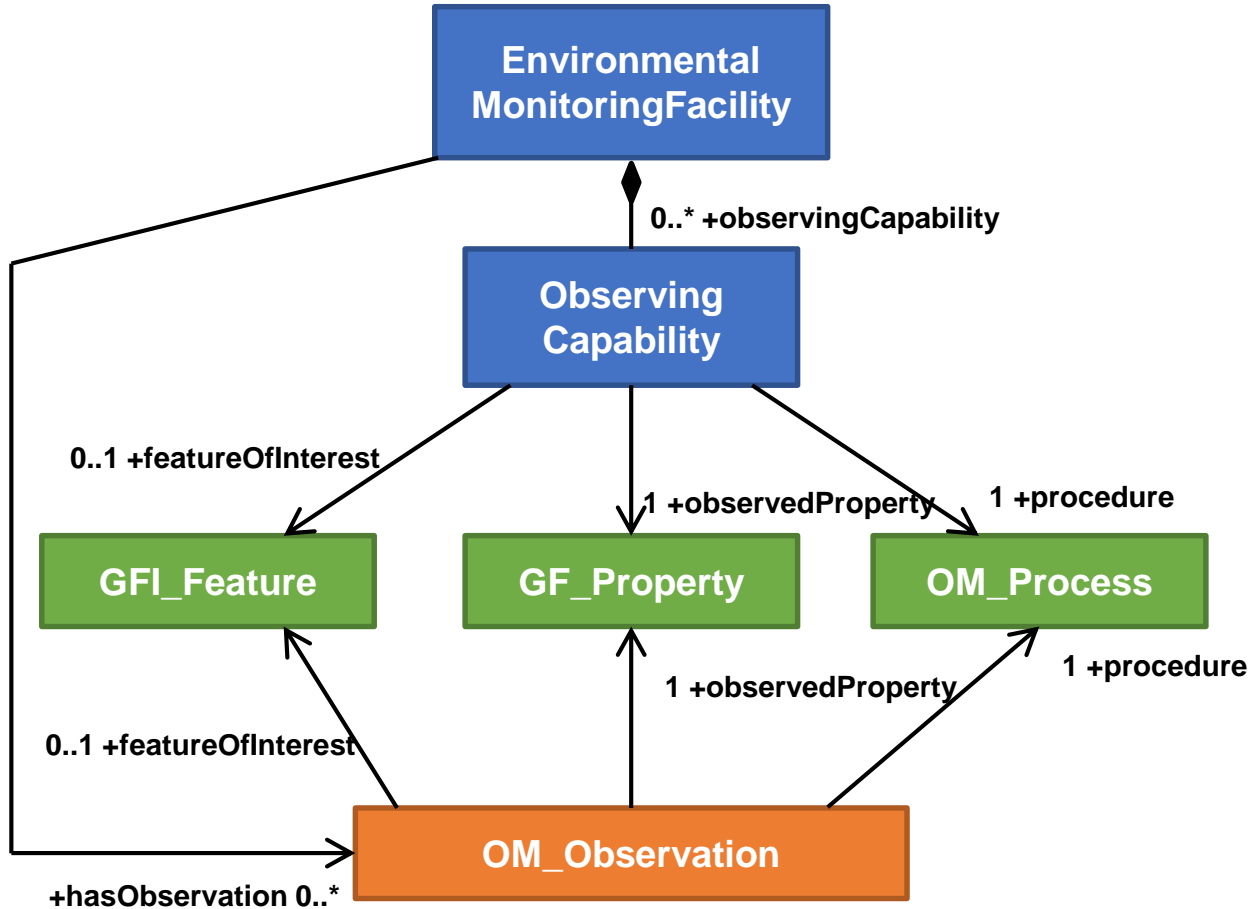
Environmental MonitoringFacility

0..* +observingCapability

Observing Capability

0..1 +featureOfInterest

1 +observedProperty

1 +procedure

GFI_Feature

GF_Property

OM_Process

1 +procedure

1 +observedProperty

0..1 +featureOfInterest

OM_Observation

+hasObservation 0..*